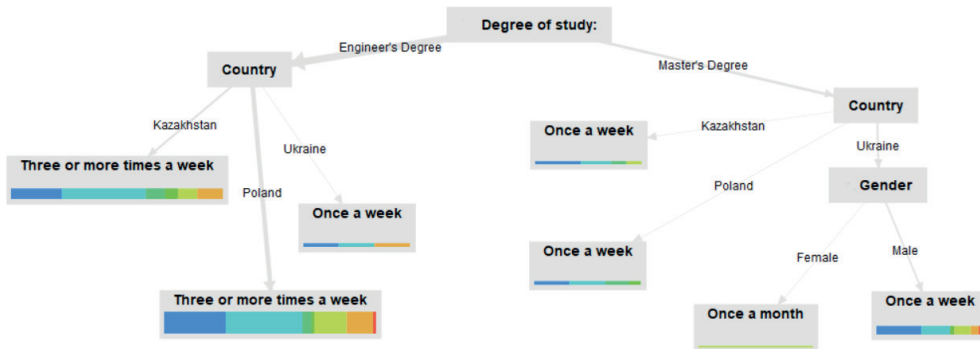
Degree of study:

Engineer's Degree

Master's Degree

Country

Kazakhstan

Three or more times a week

Poland

Ukraine

Once a week

Three or more times a week

Country

Kazakhstan

Once a week

Ukraine

Poland

Gender

Once a week

Female

Male

Once a month

Once a week